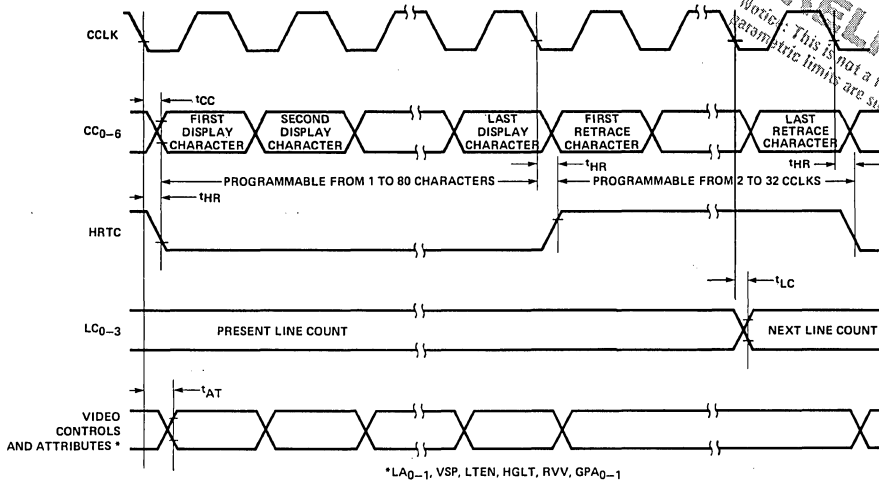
CCLK

$t_{CC}$

$CC_{0-6}$

FIRST DISPLAY CHARACTER

SECOND DISPLAY CHARACTER

LAST DISPLAY CHARACTER

FIRST RETRACE CHARACTER

LAST RETRACE CHARACTER

$t_{HR}$

$t_{HR}$

PROGRAMMABLE FROM 1 TO 80 CHARACTERS

PROGRAMMABLE FROM 2 TO 32 CCLKS

$t_{HR}$

HRTC

$t_{LC}$

$LC_{0-3}$

PRESENT LINE COUNT

NEXT LINE COUNT

$t_{AT}$

VIDEO CONTROLS AND ATTRIBUTES *

*$LA_{0-1}$, VSP, LTEN, HGLT, RVV, $GPA_{0-1}$

Notice: This is not a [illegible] parametric limits are su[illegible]